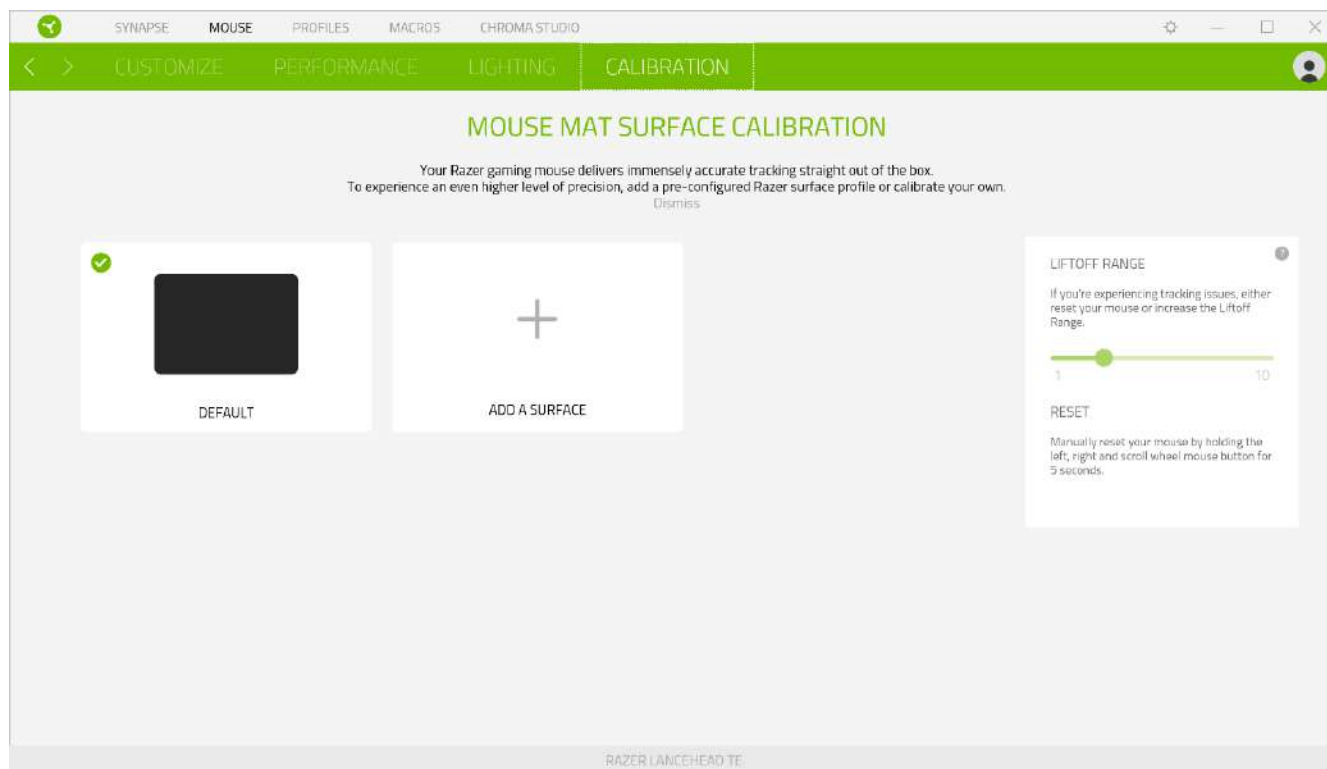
SYNAPSE MOUSE PROFILES MACROS CHROMA STUDIO

CUSTOMIZE PERFORMANCE LIGHTING CALIBRATION

MOUSE MAT SURFACE CALIBRATION

Your Razer gaming mouse delivers immensely accurate tracking straight out of the box.
To experience an even higher level of precision, add a pre-configured Razer surface profile or calibrate your own.
Dismiss

DEFAULT

ADD A SURFACE

LIFTOFF RANGE

If you're experiencing tracking issues, either reset your mouse or increase the Liftoff Range.

1 10

RESET

Manually reset your mouse by holding the left, right and scroll wheel mouse button for 5 seconds.

RAZER LANCEHEAD TE